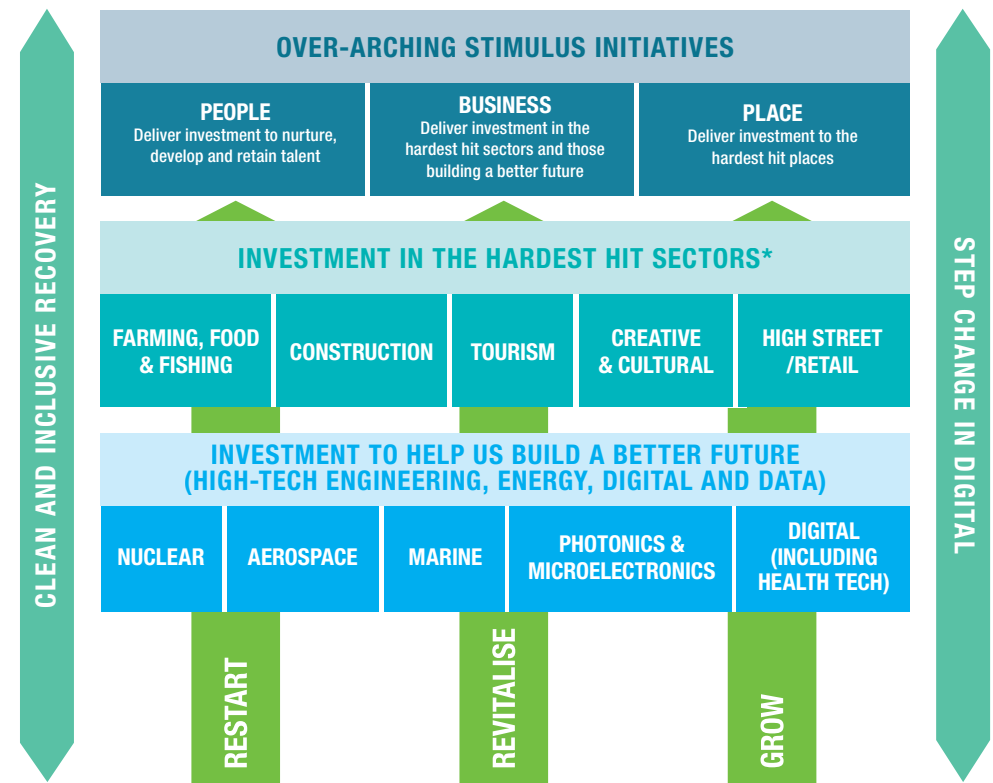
CLEAN AND INCLUSIVE RECOVERY

OVER-ARCHING STIMULUS INITIATIVES

PEOPLE
Deliver investment to nurture, develop and retain talent

BUSINESS
Deliver investment in the hardest hit sectors and those building a better future

PLACE
Deliver investment to the hardest hit places

INVESTMENT IN THE HARDEST HIT SECTORS*

FARMING, FOOD & FISHING

CONSTRUCTION

TOURISM

CREATIVE & CULTURAL

HIGH STREET /RETAIL

INVESTMENT TO HELP US BUILD A BETTER FUTURE (HIGH-TECH ENGINEERING, ENERGY, DIGITAL AND DATA)

NUCLEAR

AEROSPACE

MARINE

PHOTONICS & MICROELECTRONICS

DIGITAL (INCLUDING HEALTH TECH)

RESTART

REVITALISE

GROW

STEP CHANGE IN DIGITAL